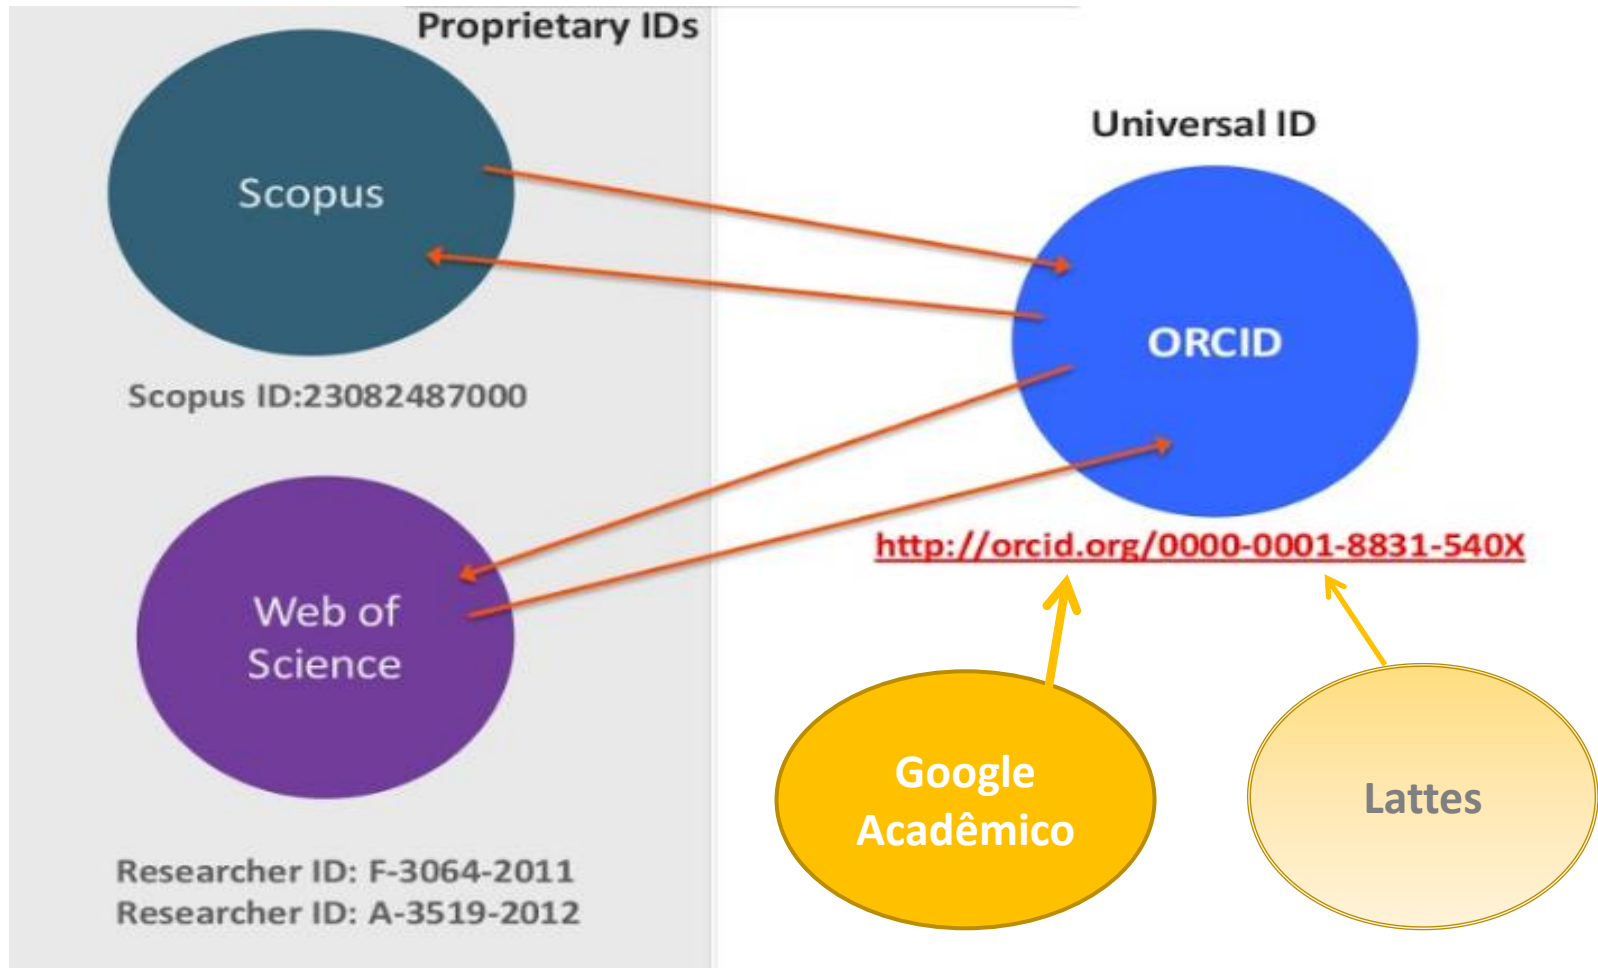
Proprietary IDs

Scopus

Scopus ID:23082487000

Web of Science

Researcher ID: F-3064-2011
Researcher ID: A-3519-2012

Universal ID

ORCID

http://orcid.org/0000-0001-8831-540X

Google Acadêmico

Lattes